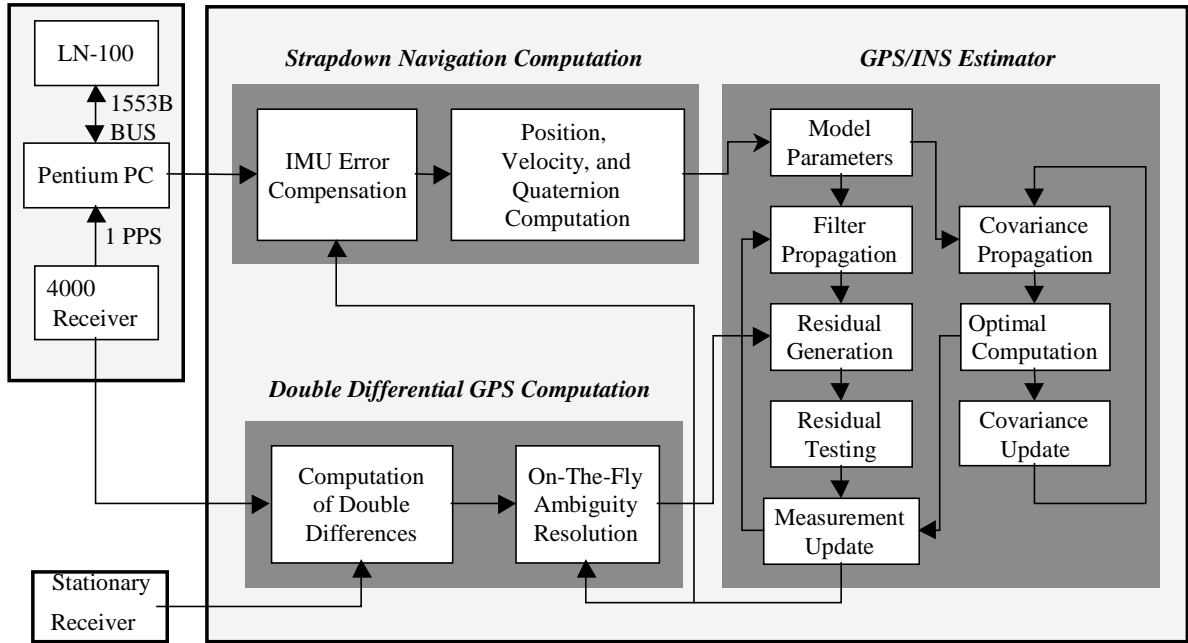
LN-100

1553B BUS

Pentium PC

1 PPS

4000 Receiver

Stationary Receiver

Strapdown Navigation Computation

IMU Error Compensation

Position, Velocity, and Quaternion Computation

GPS/INS Estimator

Model Parameters

Filter Propagation

Covariance Propagation

Residual Generation

Optimal Computation

Residual Testing

Covariance Update

Measurement Update

Double Differential GPS Computation

Computation of Double Differences

On-The-Fly Ambiguity Resolution